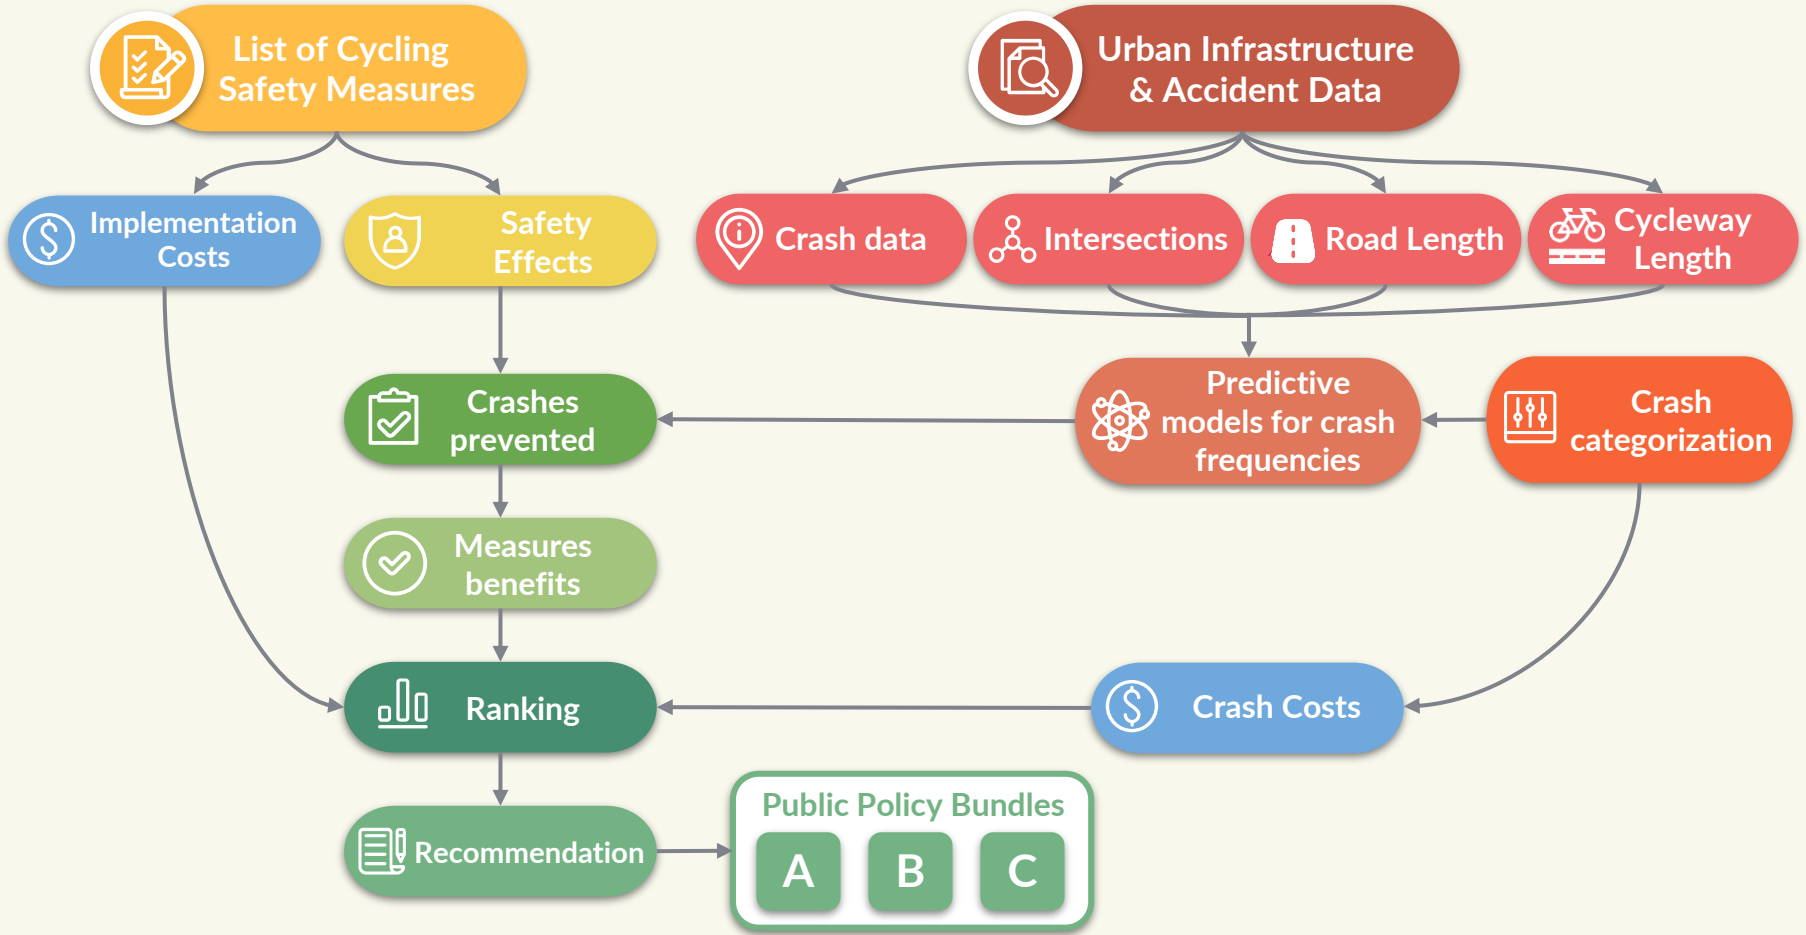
List of Cycling Safety Measures

Urban Infrastructure & Accident Data

Implementation Costs

Safety Effects

Crash data

Intersections

Road Length

Cycleway Length

Crashes prevented

Predictive models for crash frequencies

Crash categorization

Measures benefits

Ranking

Crash Costs

Recommendation

Public Policy Bundles

A

B

C